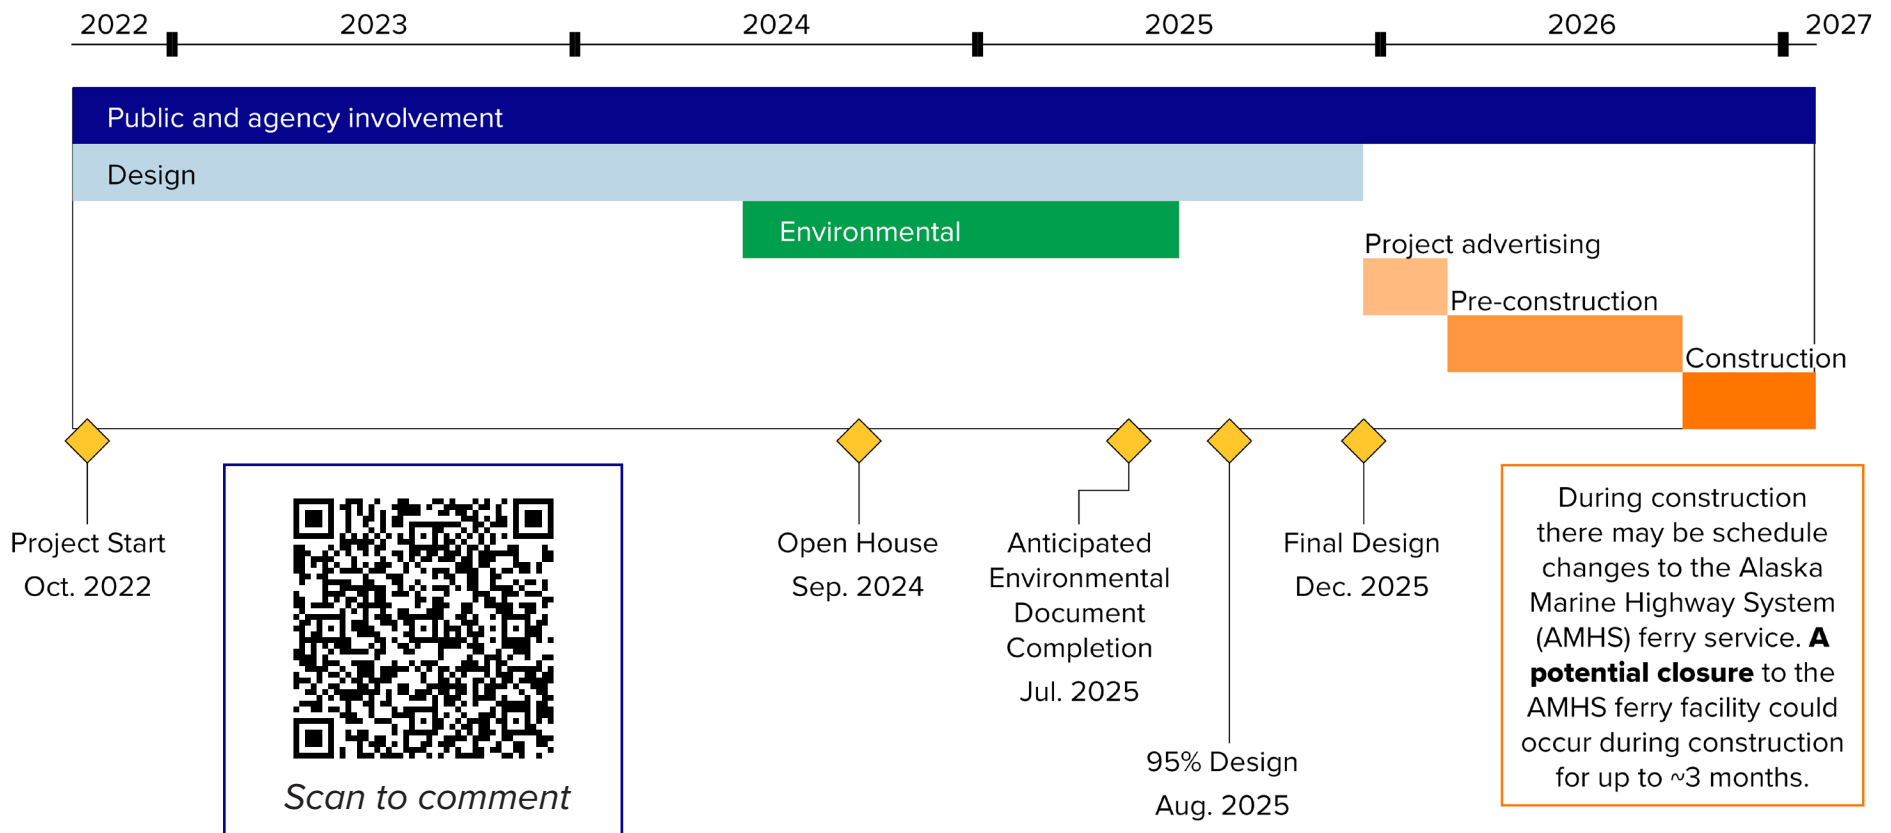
2022 2023 2024 2025 2026 2027

Public and agency involvement

Design

Environmental

Project advertising

Pre-construction

Construction

Project Start
Oct. 2022

Scan to comment

Open House
Sep. 2024

Anticipated Environmental Document Completion
Jul. 2025

95% Design
Aug. 2025

Final Design
Dec. 2025

During construction there may be schedule changes to the Alaska Marine Highway System (AMHS) ferry service. **A potential closure** to the AMHS ferry facility could occur during construction for up to ~3 months.